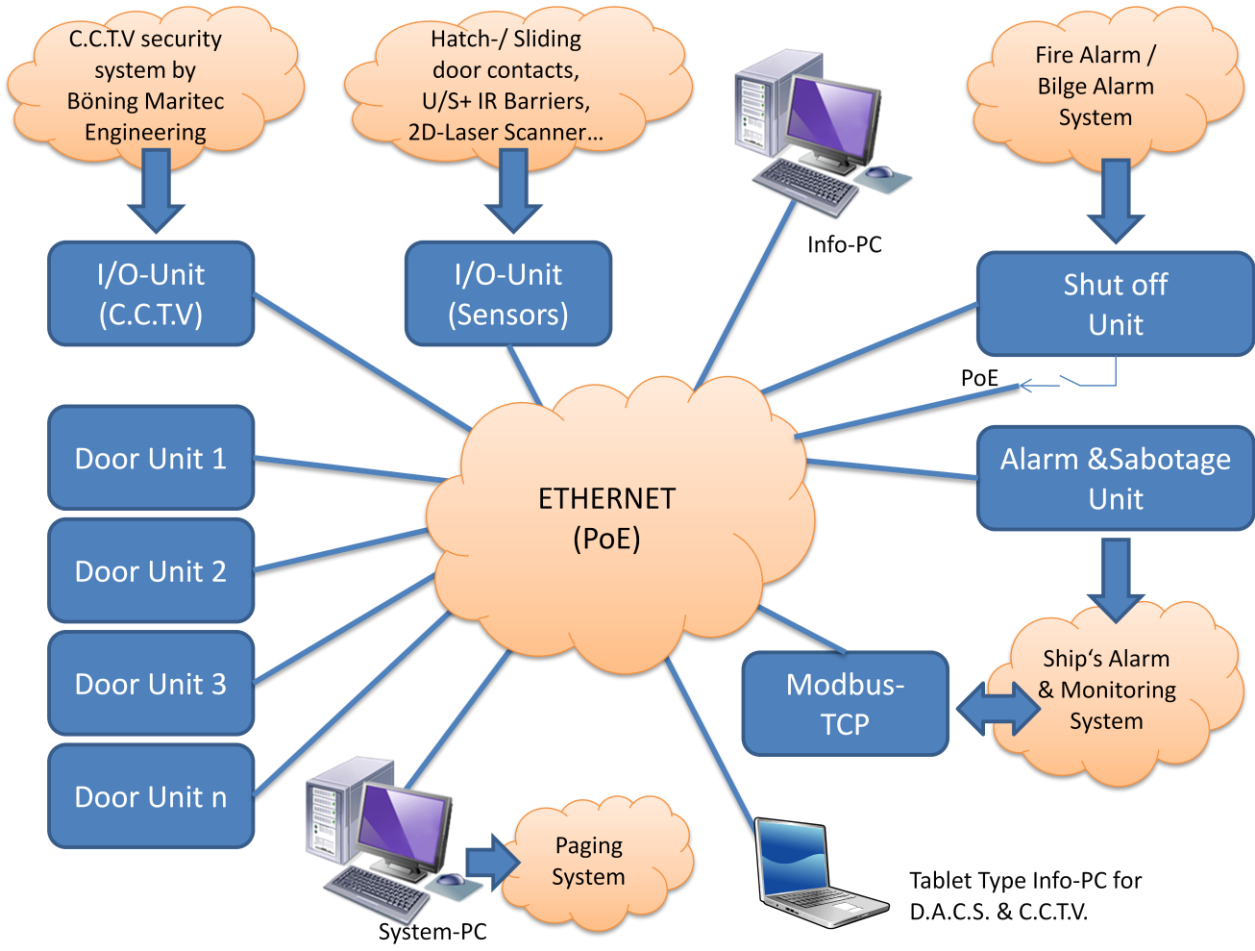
C.C.T.V security system by Böning Maritec Engineering

Hatch-/ Sliding door contacts, U/S+ IR Barriers, 2D-Laser Scanner...

Info-PC

Fire Alarm / Bilge Alarm System

I/O-Unit (C.C.T.V)

I/O-Unit (Sensors)

Shut off Unit

PoE

Door Unit 1

ETHERNET (PoE)

Alarm &Sabotage Unit

Door Unit 2

Door Unit 3

Modbus-TCP

Ship's Alarm & Monitoring System

Door Unit n

Paging System

System-PC

Tablet Type Info-PC for D.A.C.S. & C.C.T.V.